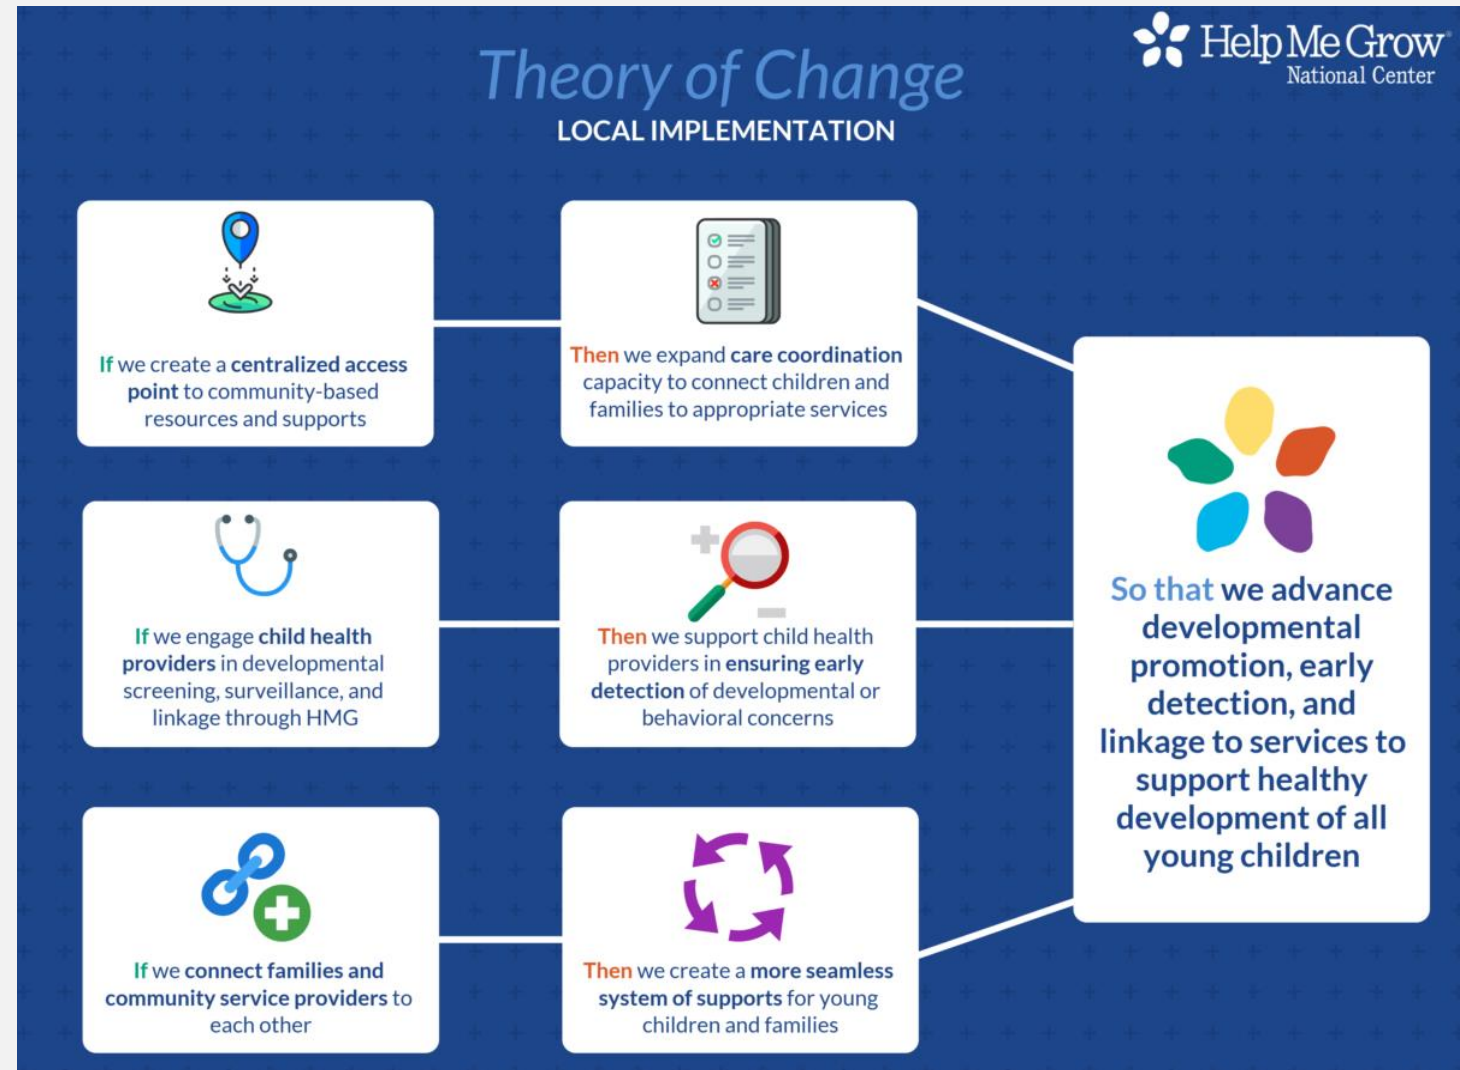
Theory of Change
LOCAL IMPLEMENTATION

Help Me Grow
National Center

If we create a centralized access point to community-based resources and supports

Then we expand care coordination capacity to connect children and families to appropriate services

If we engage child health providers in developmental screening, surveillance, and linkage through HMG

Then we support child health providers in ensuring early detection of developmental or behavioral concerns

If we connect families and community service providers to each other

Then we create a more seamless system of supports for young children and families

So that we advance developmental promotion, early detection, and linkage to services to support healthy development of all young children